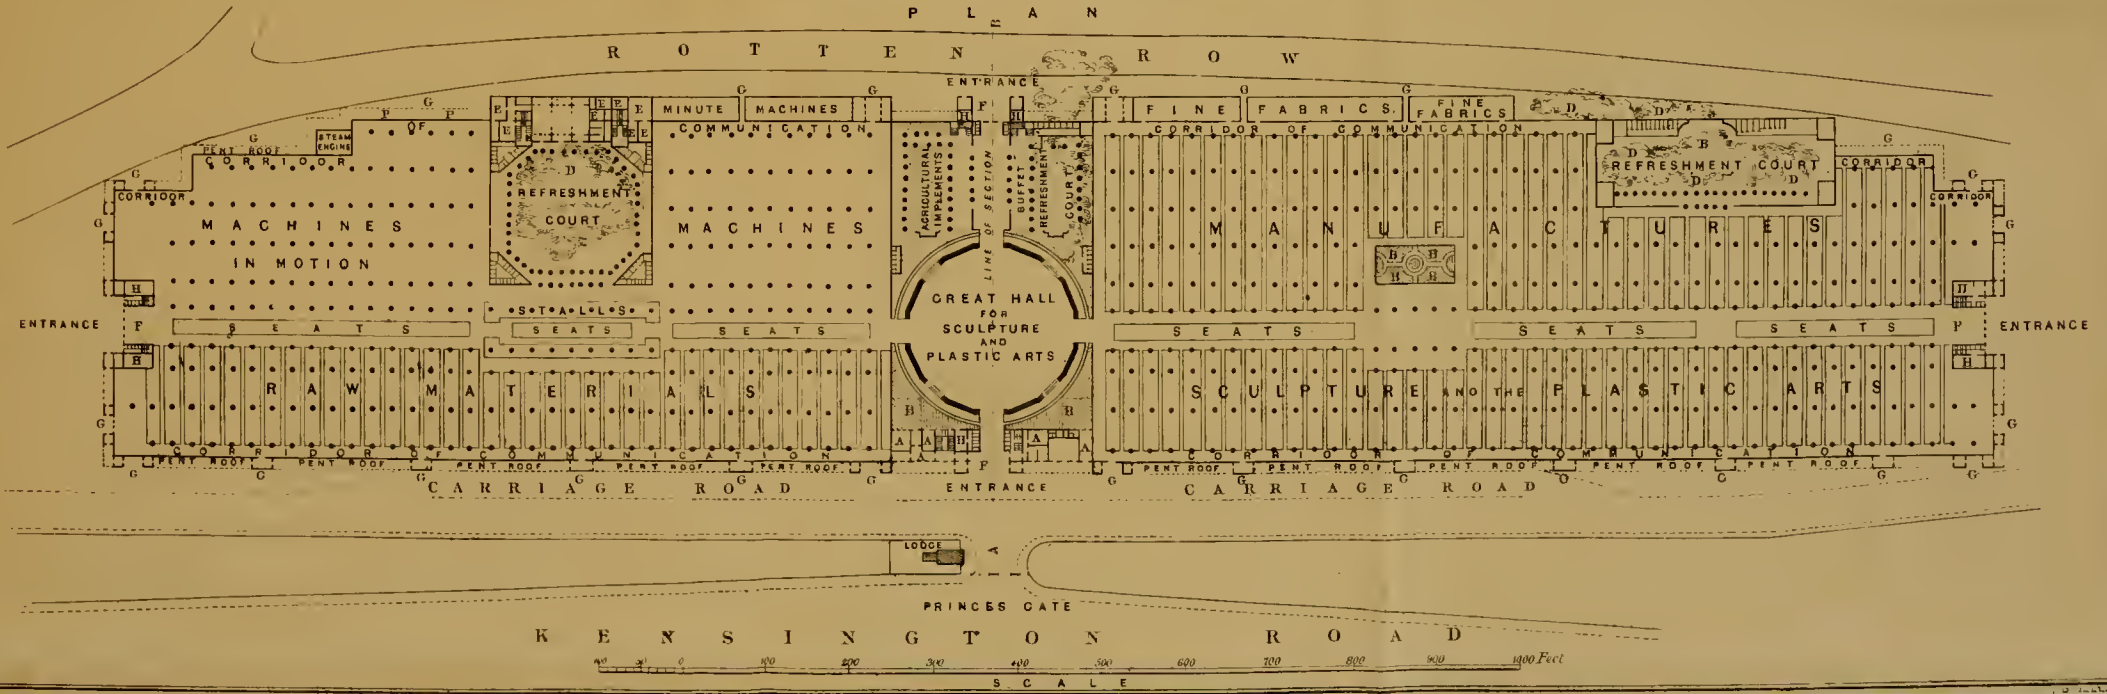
PLAN

ROTTEN ROW

ENTRANCE

G F P OF P G G G G G G G

PENT ROOF CORRIDOR STEAM ENGINE

E E E E E E E MINUTE MACHINES COMMUNICATION

FINE FABRICS FINE FABRICS D D

CORRIDOR OF COMMUNICATION

CORRIDOR

MACHINES IN MOTION

D REFRESHMENT COURT

MACHINES

AGRICULTURAL IMPLEMENTS

LINE OF SECTION

BUFFET REFRESHMENT COURT

MANUFACTURES

D B D REFRESHMENT COURT D D

CORRIDOR

CORRIDOR

B B B B

H H H

ENTRANCE F

STALLS

SEATS SEATS SEATS

GREAT HALL FOR SCULPTURE AND PLASTIC ARTS

SEATS SEATS SEATS

F ENTRANCE

H B

RAW MATERIALS

B B

SCULPTURE AND THE PLASTIC ARTS

A A H H A

CORRIDOR OF COMMUNICATION

PENT ROOF PENT ROOF PENT ROOF PENT ROOF PENT ROOF

F

CORRIDOR OF COMMUNICATION

PENT ROOF PENT ROOF PENT ROOF PENT ROOF PENT ROOF PENT ROOF

G G G G G G G G G

CARRIAGE ROAD

ENTRANCE

CARRIAGE ROAD

LODGE A

PRINCES GATE

KENSINGTON ROAD

100 50 0 100 200 300 400 500 600 700 800 900 1000 Feet

SCALE